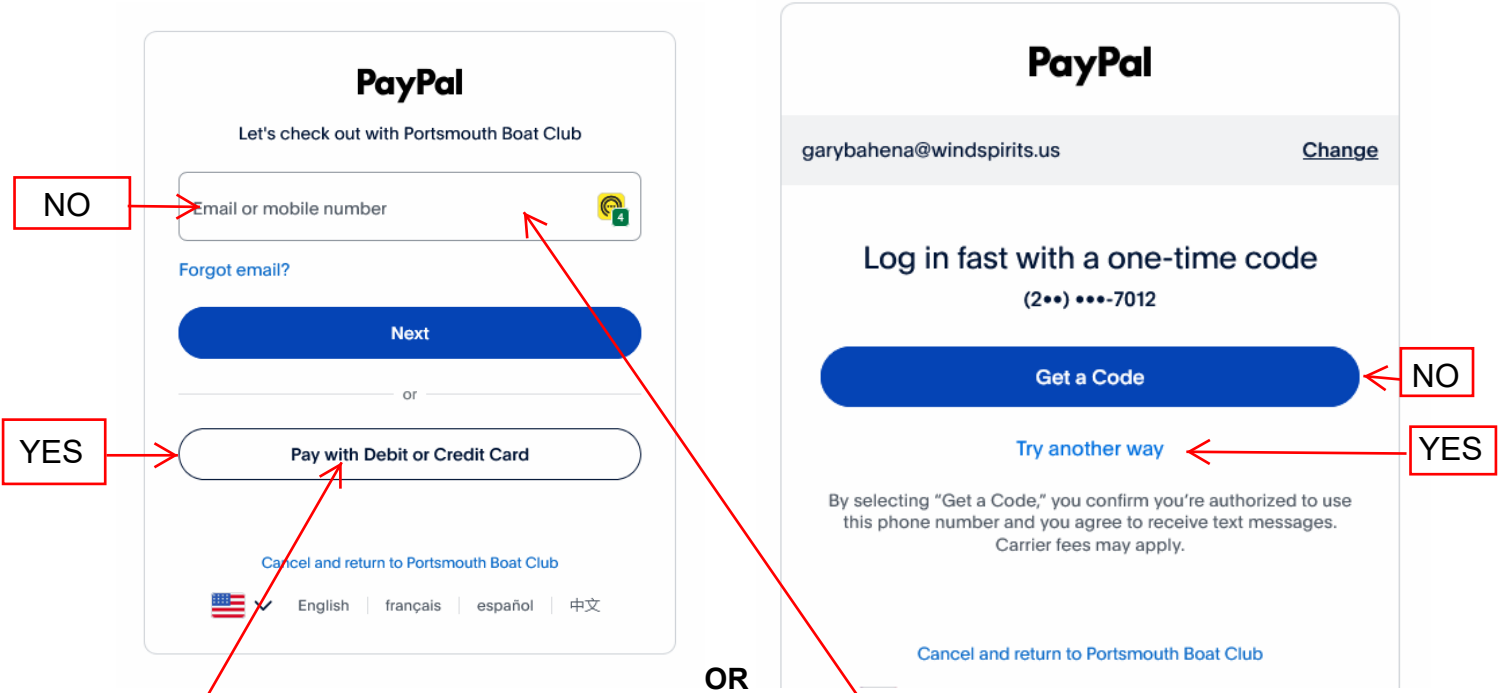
PayPal

Let's check out with Portsmouth Boat Club

NO

Email or mobile number

4

Forgot email?

Next

or

YES

Pay with Debit or Credit Card

Cancel and return to Portsmouth Boat Club

English | français | español | 中文

OR

PayPal

garybahena@windspirits.us

Change

Log in fast with a one-time code

(2••) •••-7012

Get a Code

NO

Try another way

YES

By selecting "Get a Code," you confirm you're authorized to use this phone number and you agree to receive text messages. Carrier fees may apply.

Cancel and return to Portsmouth Boat Club